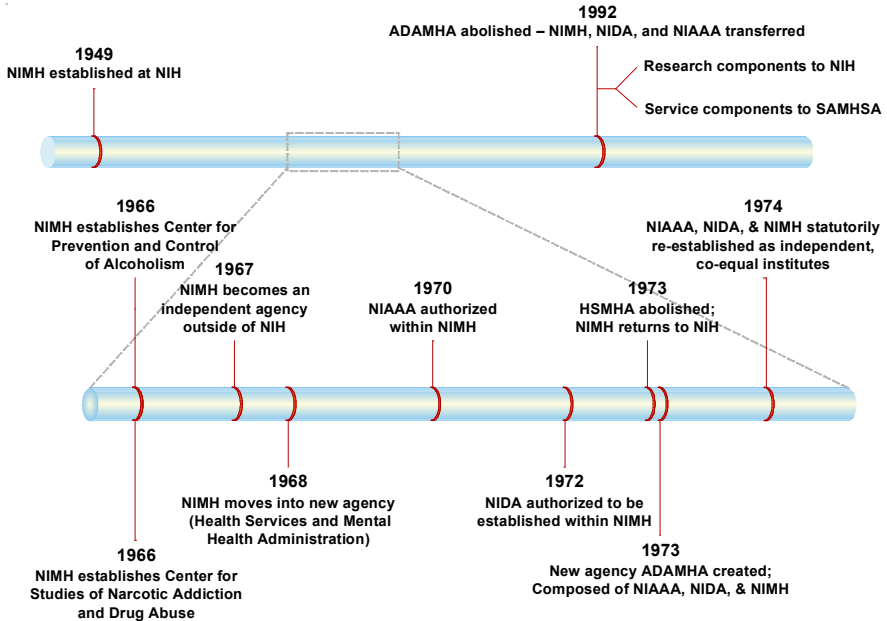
1992
ADAMHA abolished – NIMH, NIDA, and NIAAA transferred

1949
NIMH established at NIH

Research components to NIH

Service components to SAMHSA

1966
NIMH establishes Center for Prevention and Control of Alcoholism

1967
NIMH becomes an independent agency outside of NIH

1970
NIAAA authorized within NIMH

1973
HSMHA abolished; NIMH returns to NIH

1974
NIAAA, NIDA, & NIMH statutorily re-established as independent, co-equal institutes

1968
NIMH moves into new agency (Health Services and Mental Health Administration)

1972
NIDA authorized to be established within NIMH

1966
NIMH establishes Center for Studies of Narcotic Addiction and Drug Abuse

1973
New agency ADAMHA created; Composed of NIAAA, NIDA, & NIMH